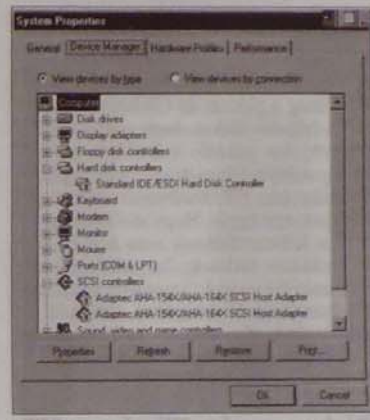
System Properties

General | Device Manager | Hardware Profiles | Performance

View devices by type    View devices by connection

Computer
Disk drives
Display adapters
Floppy disk controllers
Hard disk controllers
Standard IDE/ESDI Hard Disk Controller
Keyboard
Modem
Monitor
Mouse
Ports (COM & LPT)
SCSI controllers
Adaptec AHA-154X/AHA-164X SCSI Host Adapter
Adaptec AHA-154X/AHA-164X SCSI Host Adapter
Sound, video and game controllers

Properties    Refresh    Remove    Print...

OK    Cancel